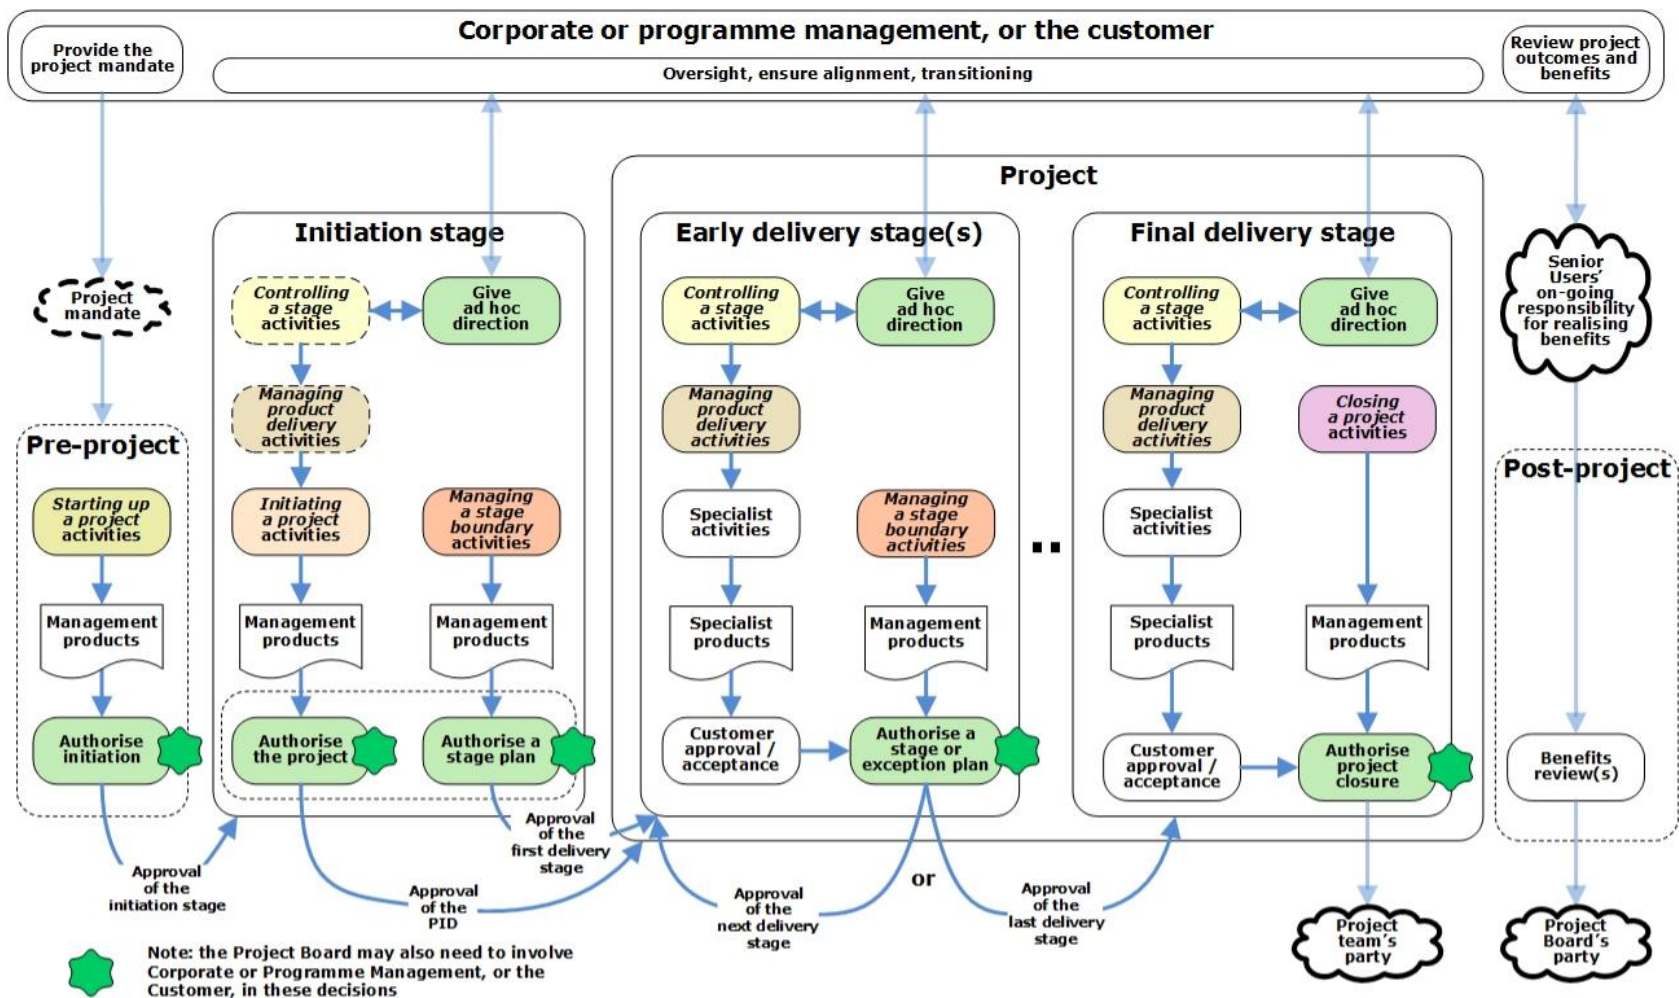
Corporate or programme management, or the customer

Provide the project mandate

Oversight, ensure alignment, transitioning

Review project outcomes and benefits

Project mandate

Pre-project

Starting up a project activities

Management products

Authorise initiation

Approval of the initiation stage

Initiation stage

Controlling a stage activities

Give ad hoc direction

Managing product delivery activities

Initiating a project activities

Managing a stage boundary activities

Management products

Management products

Authorise the project

Authorise a stage plan

Approval of the PID

Approval of the first delivery stage

Project

Early delivery stage(s)

Controlling a stage activities

Give ad hoc direction

Managing product delivery activities

Specialist activities

Managing a stage boundary activities

Specialist products

Management products

Customer approval / acceptance

Authorise a stage or exception plan

Approval of the next delivery stage

or

Approval of the last delivery stage

..

Final delivery stage

Controlling a stage activities

Give ad hoc direction

Managing product delivery activities

Closing a project activities

Specialist activities

Specialist products

Management products

Customer approval / acceptance

Authorise project closure

Project team's party

Senior Users' on-going responsibility for realising benefits

Post-project

Benefits review(s)

Project Board's party

Note: the Project Board may also need to involve Corporate or Programme Management, or the Customer, in these decisions